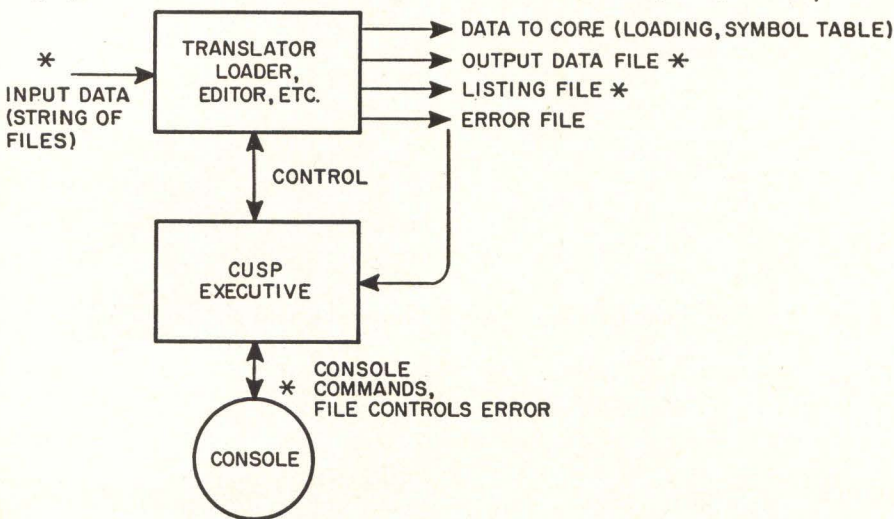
*
INPUT DATA (STRING OF FILES)

TRANSLATOR LOADER, EDITOR, ETC.

DATA TO CORE (LOADING, SYMBOL TABLE)
OUTPUT DATA FILE *
LISTING FILE *
ERROR FILE

CONTROL

CUSP EXECUTIVE

* CONSOLE COMMANDS, FILE CONTROLS ERROR

CONSOLE